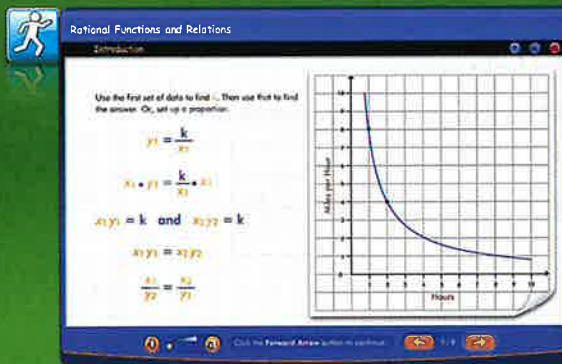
Rational Functions and Relations

Introduction

Use the first set of data to find k. Then use that to find the answer. Or, set up a proportion.

$y_1 = \frac{k}{x_1}$

$x_1 \bullet y_1 = \frac{k}{x_1} \bullet x_1$

$x_1 y_1 = k$ and $x_2 y_2 = k$

$x_1 y_1 = x_2 y_2$

$\frac{x_1}{y_2} = \frac{x_2}{y_1}$

10
9
8
7
6
5
4
3
2
1
0
1 2 3 4 5 6 7 8 9 10

Miles per Hour

Hours

Click the Forward Arrow button to continue.

1/8